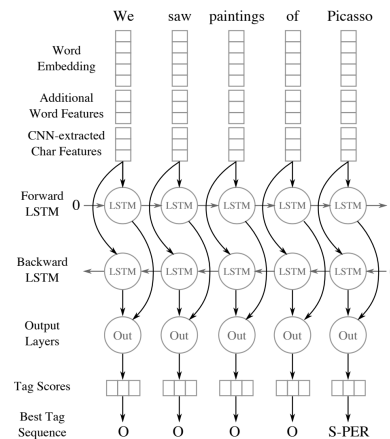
We saw paintings of Picasso

Word Embedding

Additional Word Features

CNN-extracted Char Features

Forward LSTM

0

LSTM LSTM LSTM LSTM LSTM

Backward LSTM

LSTM LSTM LSTM LSTM LSTM

Output Layers

Out Out Out Out Out

Tag Scores

Best Tag Sequence

O O O O S-PER